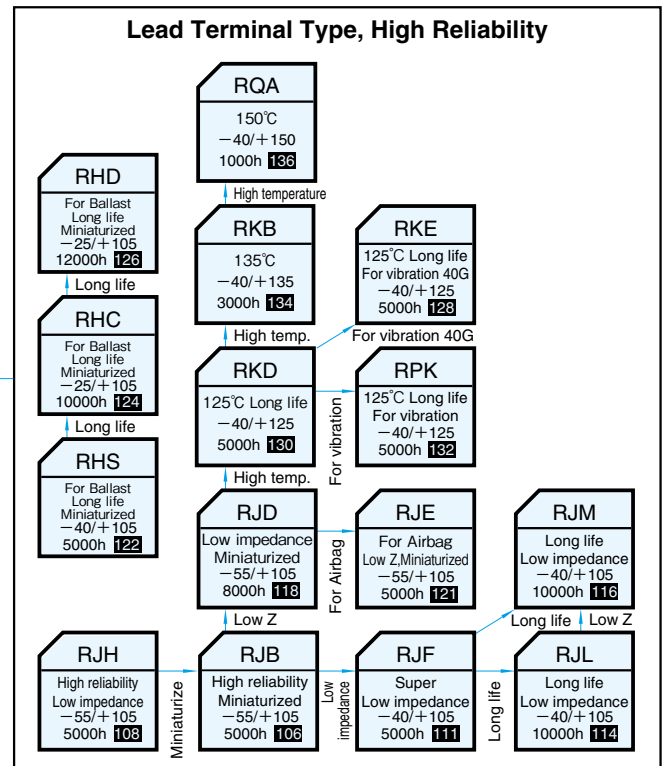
Lead Terminal Type, High Reliability

RQA
150℃
−40/+150
1000h 136

High temperature

RHD
For Ballast
Long life
Miniaturized
−25/+105
12000h 126

Long life

RHC
For Ballast
Long life
Miniaturized
−25/+105
10000h 124

Long life

RHS
For Ballast
Long life
Miniaturized
−40/+105
5000h 122

RKB
135℃
−40/+135
3000h 134

High temp.

RKE
125℃ Long life
For vibration 40G
−40/+125
5000h 128

For vibration 40G

RKD
125℃ Long life
−40/+125
5000h 130

For vibration

RPK
125℃ Long life
For vibration
−40/+125
5000h 132

High temp.

RJD
Low impedance
Miniaturized
−55/+105
8000h 118

For Airbag

RJE
For Airbag
Low Z,Miniaturized
−55/+105
5000h 121

RJM
Long life
Low impedance
−40/+105
10000h 116

Low Z

Long life

Low Z

RJH
High reliability
Low impedance
−55/+105
5000h 108

Miniaturize

RJB
High reliability
Miniaturized
−55/+105
5000h 106

Low impedance

RJF
Super
Low impedance
−40/+105
5000h 111

Long life

RJL
Long life
Low impedance
−40/+105
10000h 114